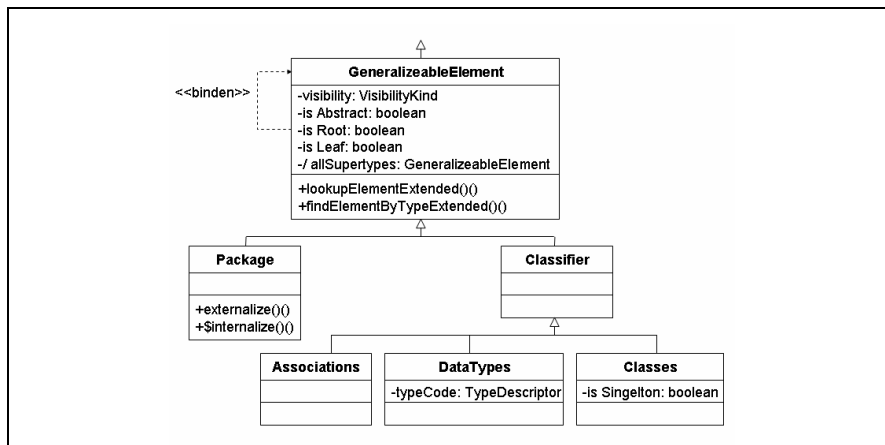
<<binden>>

GeneralizeableElement
-visibility: VisibilityKind
-is Abstract: boolean
-is Root: boolean
-is Leaf: boolean
-/ allSupertypes: GeneralizeableElement
+lookupElementExtended()()
+findElementByTypeExtended()()

Package
+externalize()()
+$internalize()()

Classifier

Associations

DataTypes
-typeCode: TypeDescriptor

Classes
-is Singelton: boolean